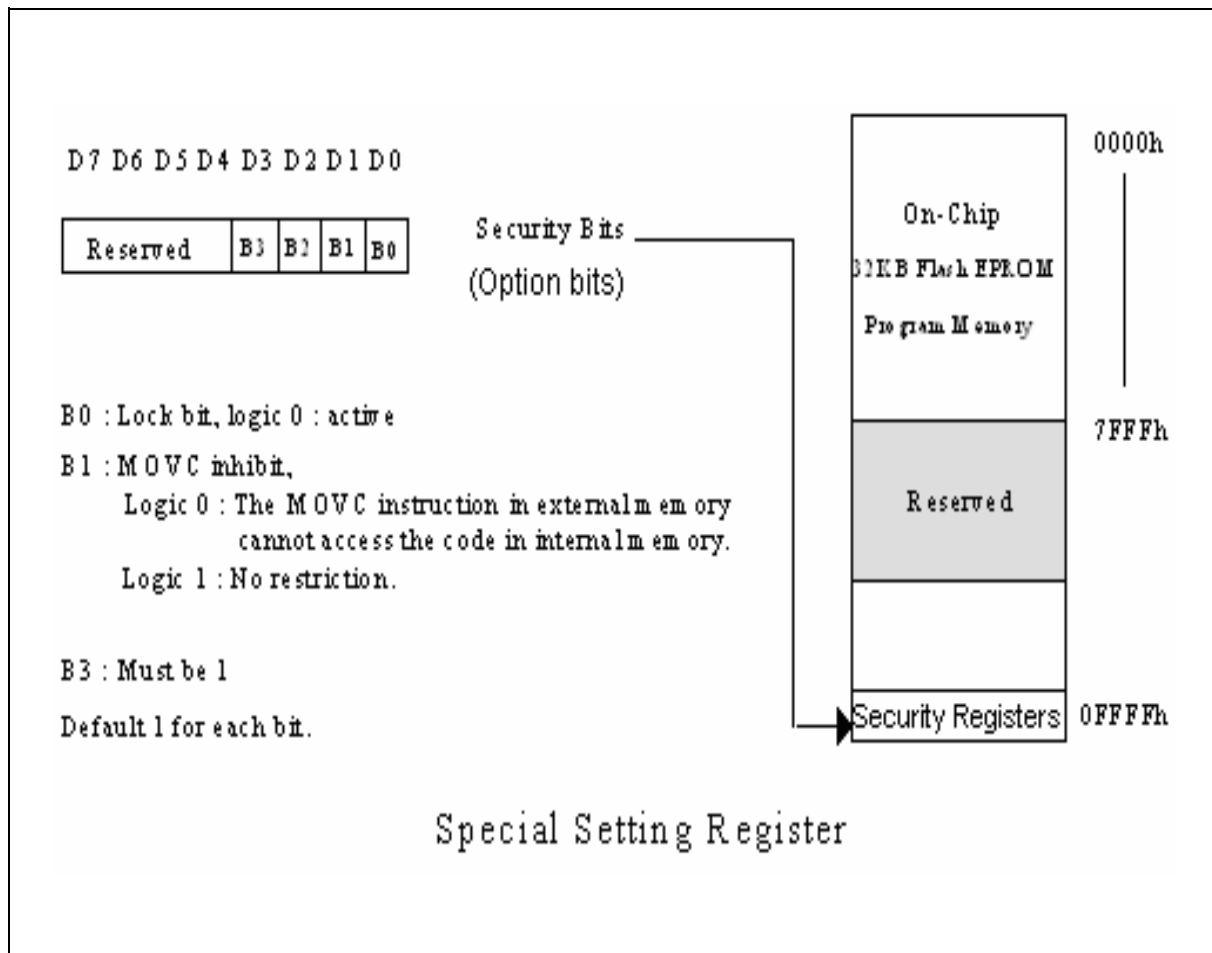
D7 D6 D5 D4 D3 D2 D1 D0

| Reserved | B3 | B2 | B1 | B0 |
|---|---|---|---|---|

Security Bits
(Option bits)

On-Chip
32KB Flash EPROM
Program Memory

0000h

7FFFh

Reserved

Security Registers

0FFFFh

B0 : Lock bit, logic 0 : active

B1 : MOVC inhibit,
Logic 0 : The MOVC instruction in external memory cannot access the code in internal memory.
Logic 1 : No restriction.

B3 : Must be 1

Default 1 for each bit.

Special Setting Register